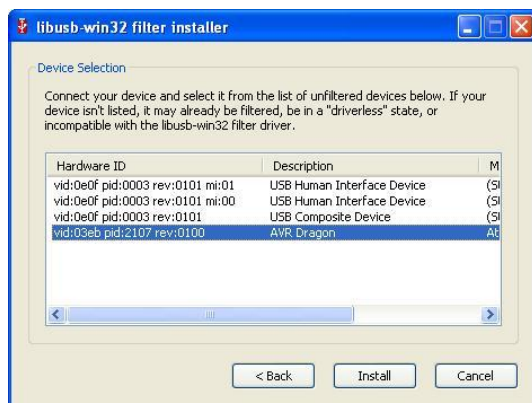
libusb-win32 filter installer

Device Selection

Connect your device and select it from the list of unfiltered devices below. If your device isn't listed, it may already be filtered, be in a "driverless" state, or incompatible with the libusb-win32 filter driver.

| Hardware ID | Description | M |
|---|---|---|
| vid:0e0f pid:0003 rev:0101 mi:01 | USB Human Interface Device | (S |
| vid:0e0f pid:0003 rev:0101 mi:00 | USB Human Interface Device | (S |
| vid:0e0f pid:0003 rev:0101 | USB Composite Device | (S |
| vid:03eb pid:2107 rev:0100 | AVR Dragon | At |

< Back   Install   Cancel